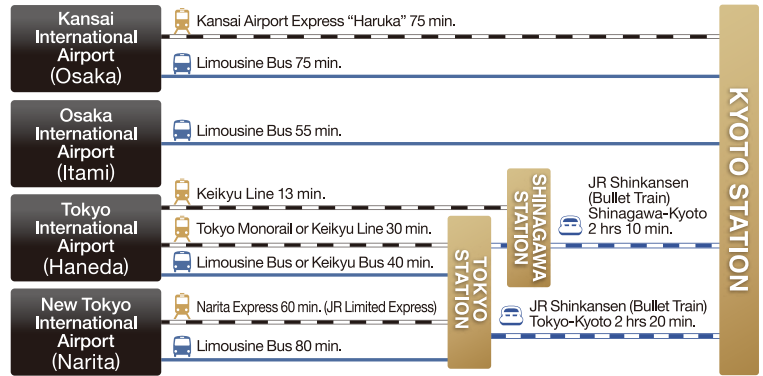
Kansai International Airport (Osaka)

Kansai Airport Express “Haruka” 75 min.

Limousine Bus 75 min.

Osaka International Airport (Itami)

Limousine Bus 55 min.

Tokyo International Airport (Haneda)

Keikyu Line 13 min.

Tokyo Monorail or Keikyu Line 30 min.

Limousine Bus or Keikyu Bus 40 min.

New Tokyo International Airport (Narita)

Narita Express 60 min. (JR Limited Express)

Limousine Bus 80 min.

SHINAGAWA STATION

JR Shinkansen (Bullet Train) Shinagawa-Kyoto 2 hrs 10 min.

TOKYO STATION

JR Shinkansen (Bullet Train) Tokyo-Kyoto 2 hrs 20 min.

KYOTO STATION